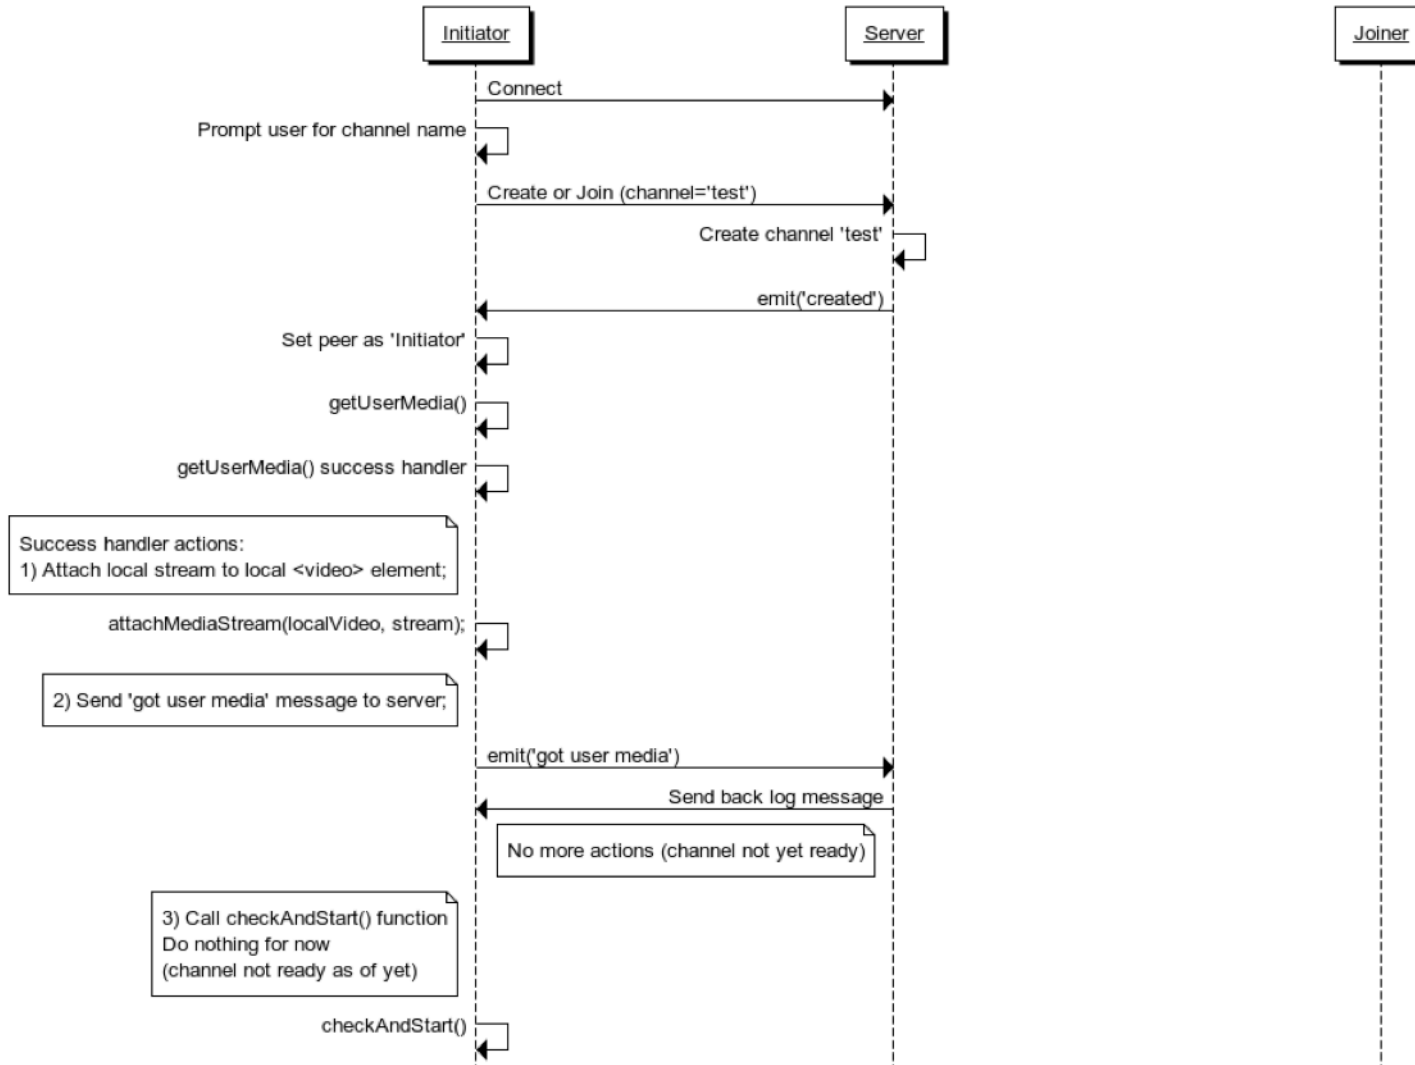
Initiator

Server

Joiner

Connect

Prompt user for channel name

Create or Join (channel='test')

Create channel 'test'

emit('created')

Set peer as 'Initiator'

getUserMedia()

getUserMedia() success handler

Success handler actions:
1) Attach local stream to local <video> element;

attachMediaStream(localVideo, stream);

2) Send 'got user media' message to server;

emit('got user media')

Send back log message

No more actions (channel not yet ready)

3) Call checkAndStart() function
Do nothing for now
(channel not ready as of yet)

checkAndStart()